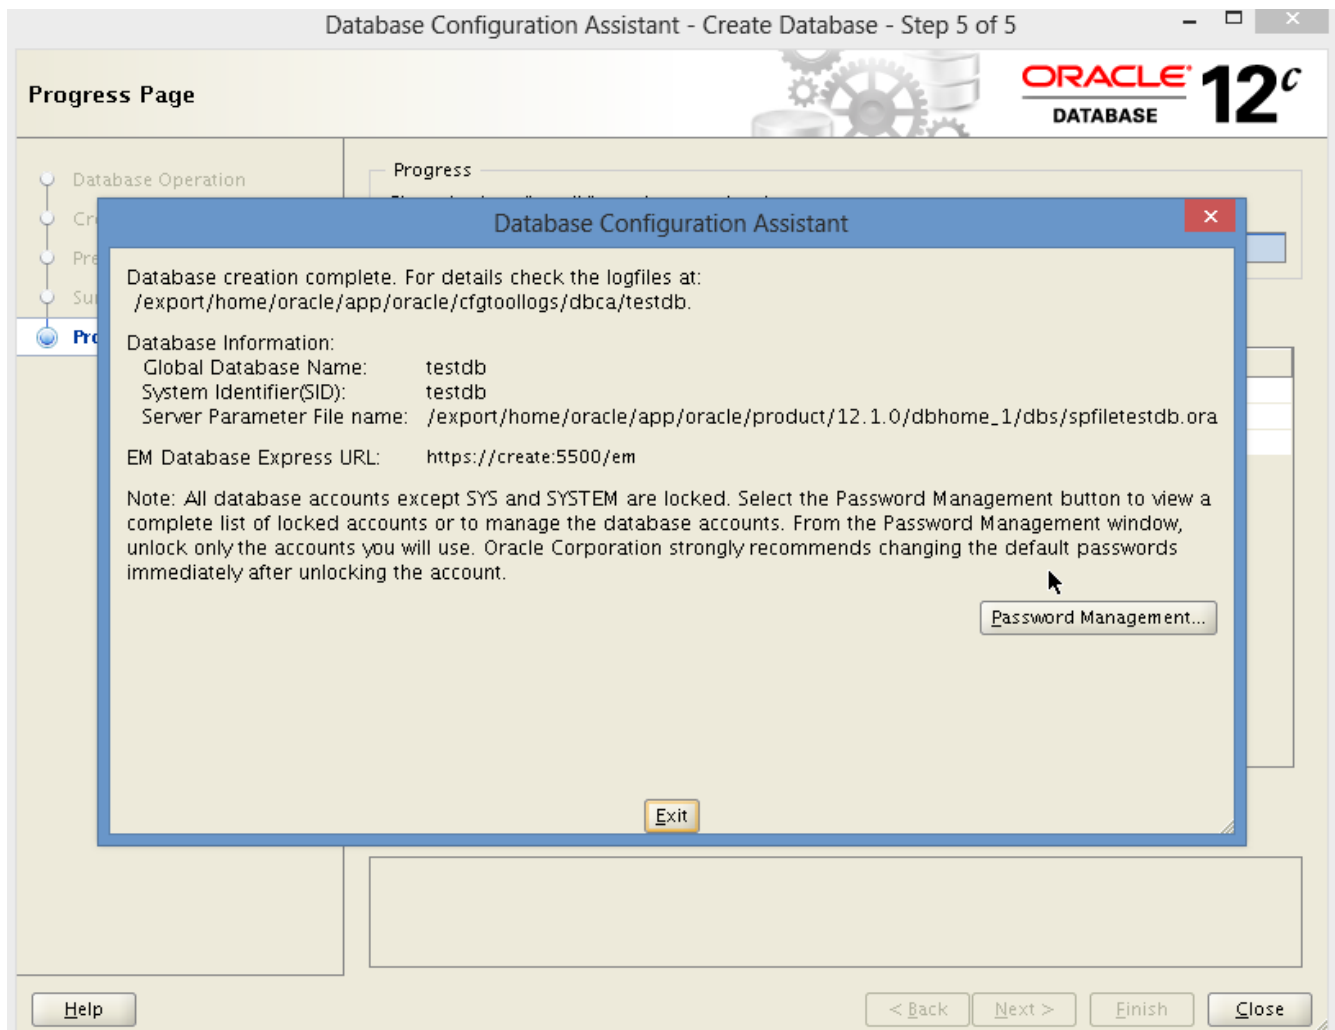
Database Configuration Assistant - Create Database - Step 5 of 5

Progress Page

ORACLE DATABASE 12$^c$

Database Operation
Cr
Pre
Su
Pro

Progress

Database Configuration Assistant

Database creation complete. For details check the logfiles at:
/export/home/oracle/app/oracle/cfgtoollogs/dbca/testdb.

Database Information:
Global Database Name: testdb
System Identifier(SID): testdb
Server Parameter File name: /export/home/oracle/app/oracle/product/12.1.0/dbhome_1/dbs/spfiletestdb.ora

EM Database Express URL: https://create:5500/em

Note: All database accounts except SYS and SYSTEM are locked. Select the Password Management button to view a complete list of locked accounts or to manage the database accounts. From the Password Management window, unlock only the accounts you will use. Oracle Corporation strongly recommends changing the default passwords immediately after unlocking the account.

Password Management...

Exit

Help

< Back Next > Finish Close